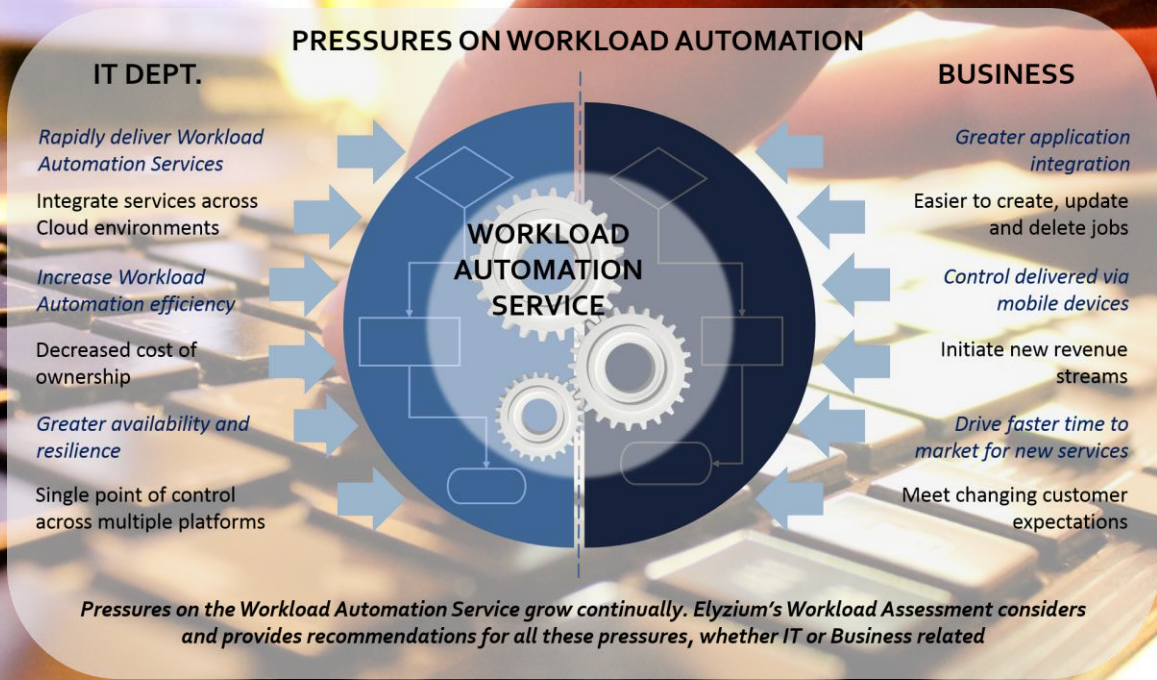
PRESSURES ON WORKLOAD AUTOMATION

IT DEPT.

Rapidly deliver Workload Automation Services

Integrate services across Cloud environments

Increase Workload Automation efficiency

Decreased cost of ownership

Greater availability and resilience

Single point of control across multiple platforms

WORKLOAD AUTOMATION SERVICE

BUSINESS

Greater application integration

Easier to create, update and delete jobs

Control delivered via mobile devices

Initiate new revenue streams

Drive faster time to market for new services

Meet changing customer expectations

Pressures on the Workload Automation Service grow continually. Elyzium's Workload Assessment considers and provides recommendations for all these pressures, whether IT or Business related